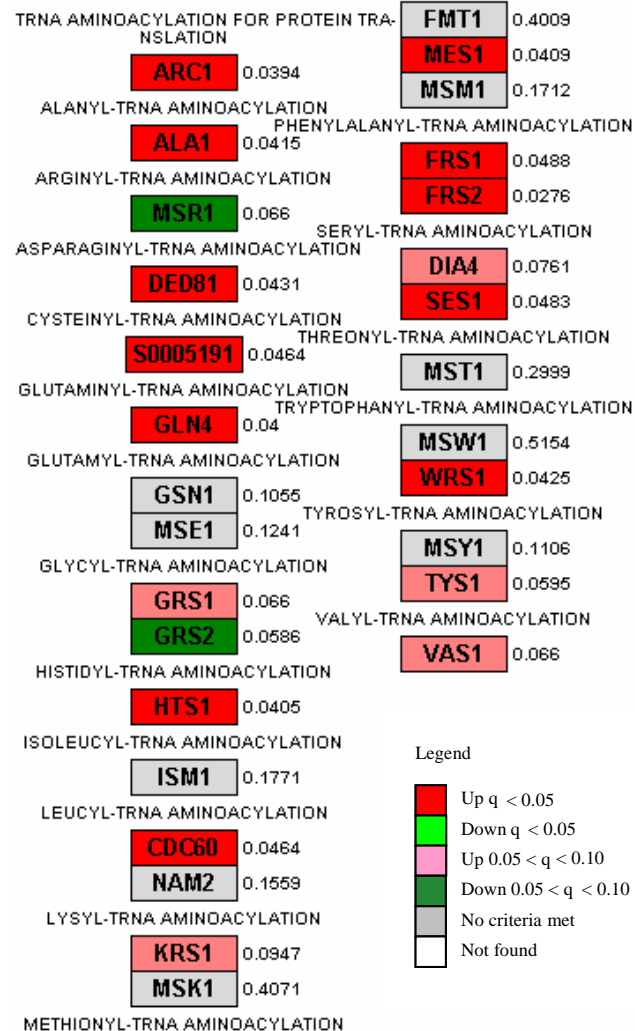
TRNA AMINOACYLATION FOR PROTEIN TRANSLATION

ARC1 0.0394

ALANYL-TRNA AMINOACYLATION

ALA1 0.0415

ARGINYL-TRNA AMINOACYLATION

MSR1 0.066

ASPARAGINYL-TRNA AMINOACYLATION

DED81 0.0431

CYSTEINYL-TRNA AMINOACYLATION

S0005191 0.0464

GLUTAMINYL-TRNA AMINOACYLATION

GLN4 0.04

GLUTAMYL-TRNA AMINOACYLATION

GSN1 0.1055

MSE1 0.1241

GLYCYL-TRNA AMINOACYLATION

GRS1 0.066

GRS2 0.0586

HISTIDYL-TRNA AMINOACYLATION

HTS1 0.0405

ISOLEUCYL-TRNA AMINOACYLATION

ISM1 0.1771

LEUCYL-TRNA AMINOACYLATION

CDC60 0.0464

NAM2 0.1559

LYSYL-TRNA AMINOACYLATION

KRS1 0.0947

MSK1 0.4071

METHIONYL-TRNA AMINOACYLATION

FMT1 0.4009

MES1 0.0409

MSM1 0.1712

PHENYLALANYL-TRNA AMINOACYLATION

FRS1 0.0488

FRS2 0.0276

SERYL-TRNA AMINOACYLATION

DIA4 0.0761

SES1 0.0483

THREONYL-TRNA AMINOACYLATION

MST1 0.2999

TRYPTOPHANYL-TRNA AMINOACYLATION

MSW1 0.5154

WRS1 0.0425

TYROSYL-TRNA AMINOACYLATION

MSY1 0.1106

TYS1 0.0595

VALYL-TRNA AMINOACYLATION

VAS1 0.066

Legend

Up q $< 0.05$

Down q $< 0.05$

Up $0.05 < q < 0.10$

Down $0.05 < q < 0.10$

No criteria met

Not found